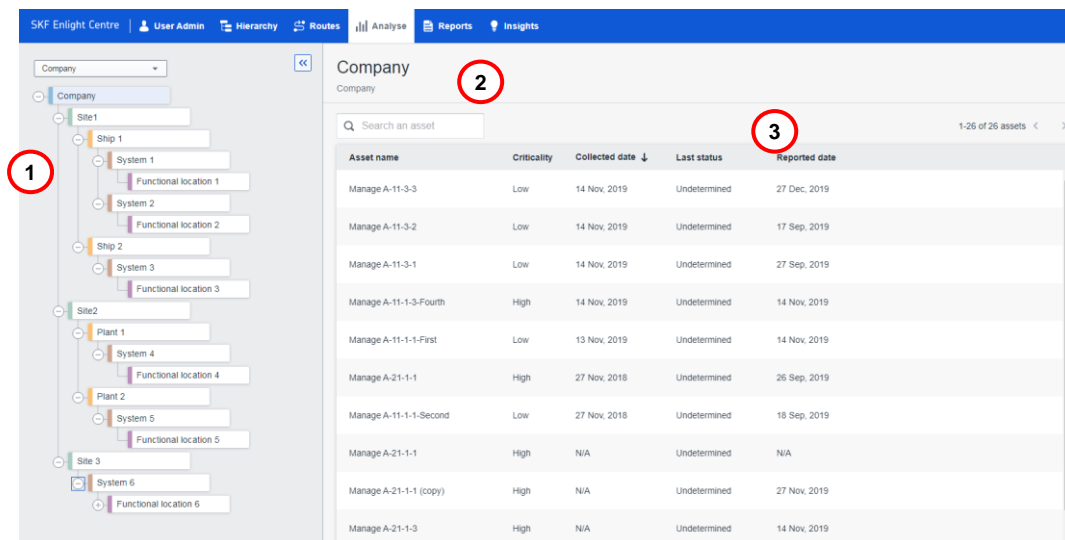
SKF Enlight Centre | User Admin Hierarchy Routes Analyse Reports Insights

Company

Company
Site1
Ship 1
System 1
Functional location 1
System 2
Functional location 2
Ship 2
System 3
Functional location 3
Site2
Plant 1
System 4
Functional location 4
Plant 2
System 5
Functional location 5
Site 3
System 6
Functional location 6

1

Company
Company

2

Search an asset

3

1-26 of 26 assets

| Asset name | Criticality | Collected date ↓ | Last status | Reported date |
|---|---|---|---|---|
| Manage A-11-3-3 | Low | 14 Nov, 2019 | Undetermined | 27 Dec, 2019 |
| Manage A-11-3-2 | Low | 14 Nov, 2019 | Undetermined | 17 Sep, 2019 |
| Manage A-11-3-1 | Low | 14 Nov, 2019 | Undetermined | 27 Sep, 2019 |
| Manage A-11-1-3-Fourth | High | 14 Nov, 2019 | Undetermined | 14 Nov, 2019 |
| Manage A-11-1-1-First | Low | 13 Nov, 2019 | Undetermined | 14 Nov, 2019 |
| Manage A-21-1-1 | High | 27 Nov, 2018 | Undetermined | 26 Sep, 2019 |
| Manage A-11-1-1-Second | Low | 27 Nov, 2018 | Undetermined | 18 Sep, 2019 |
| Manage A-21-1-1 | High | N/A | Undetermined | N/A |
| Manage A-21-1-1 (copy) | High | N/A | Undetermined | 27 Nov, 2019 |
| Manage A-21-1-3 | High | N/A | Undetermined | 14 Nov, 2019 |